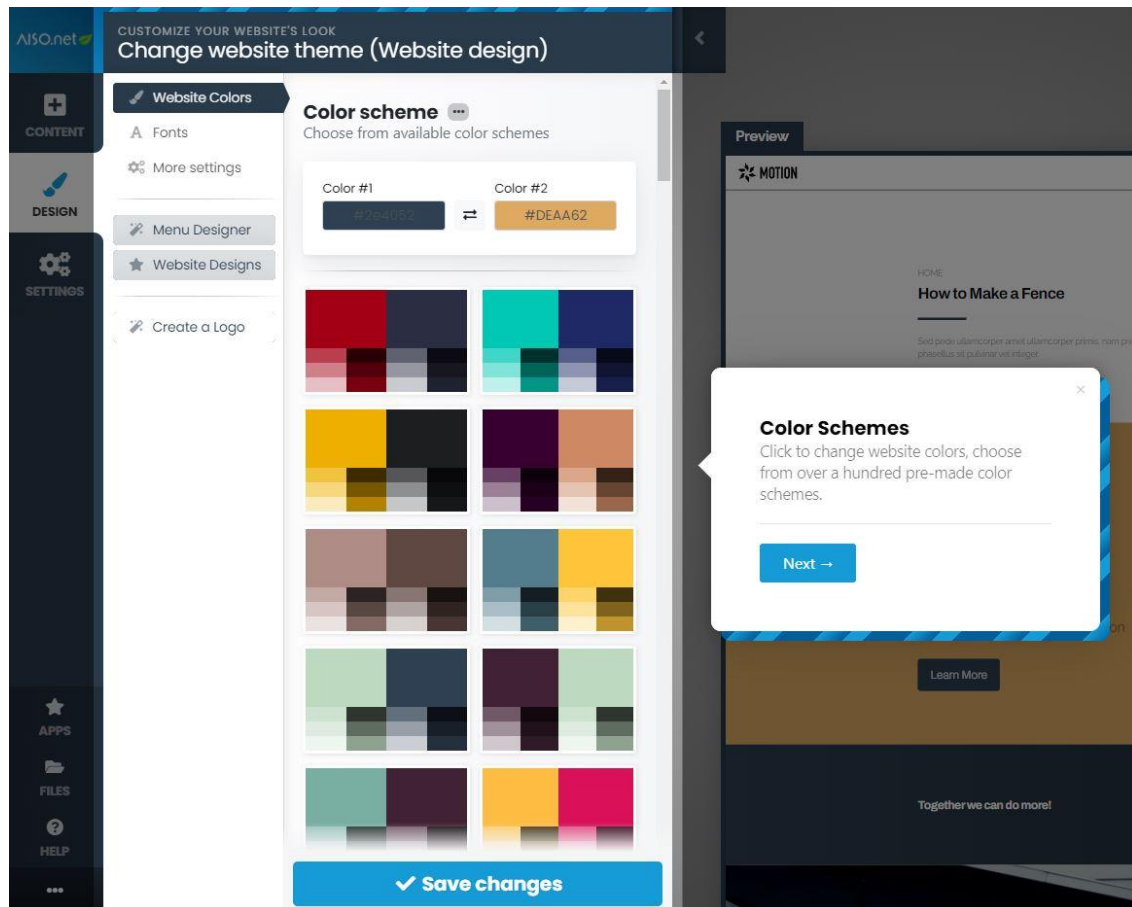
AISO.net

CONTENT

DESIGN

SETTINGS

APPS

FILES

HELP

•••

CUSTOMIZE YOUR WEBSITE'S LOOK
Change website theme (Website design)

Website Colors
Fonts
More settings

Menu Designer
Website Designs

Create a Logo

Color scheme •••
Choose from available color schemes

Color #1
#2e4052
Color #2
#DEAA62

✔ Save changes

Preview

MOTION

HOME
How to Make a Fence

Sed pede ullamcorper amet ullamcorper primis, nam pr phasellus sit pulvinar vel integer.

Color Schemes
Click to change website colors, choose from over a hundred pre-made color schemes.

Next →

Learn More

Together we can do more!